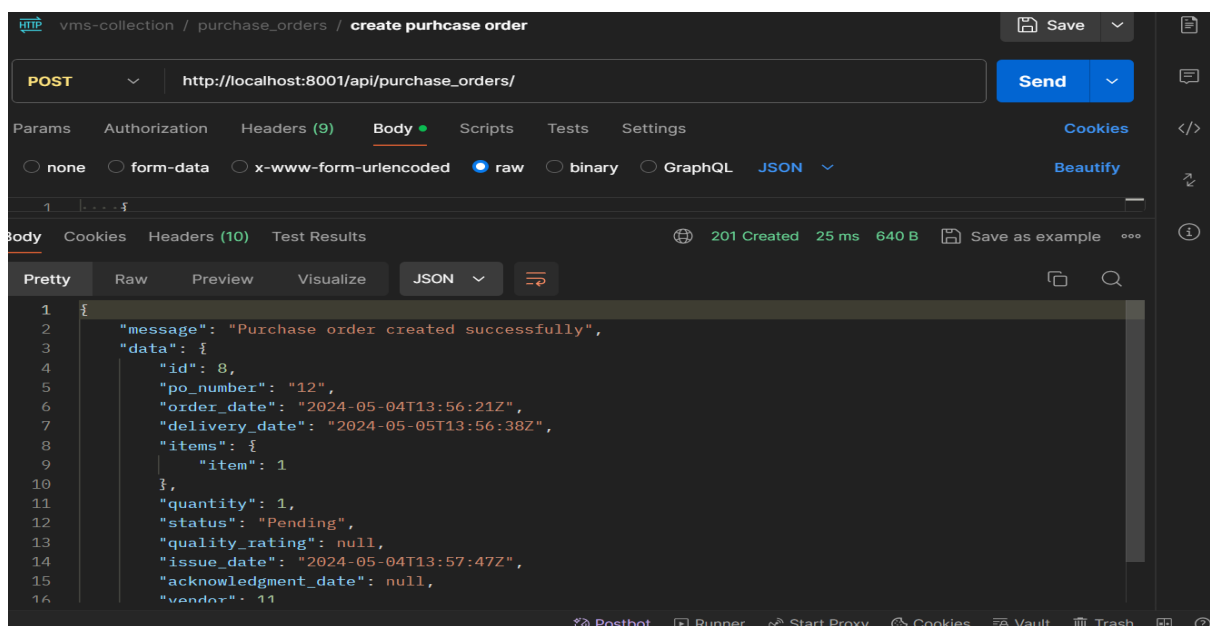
HTTP vms-collection / purchase_orders / create purhcase order

Save

POST http://localhost:8001/api/purchase_orders/

Send

Params Authorization Headers (9) Body Scripts Tests Settings Cookies

none form-data x-www-form-urlencoded raw binary GraphQL JSON Beautify

1 {

Body Cookies Headers (10) Test Results 201 Created 25 ms 640 B Save as example

Pretty Raw Preview Visualize JSON

```
1  {
2      "message": "Purchase order created successfully",
3      "data": {
4          "id": 8,
5          "po_number": "12",
6          "order_date": "2024-05-04T13:56:21Z",
7          "delivery_date": "2024-05-05T13:56:38Z",
8          "items": {
9              "item": 1
10         },
11         "quantity": 1,
12         "status": "Pending",
13         "quality_rating": null,
14         "issue_date": "2024-05-04T13:57:47Z",
15         "acknowledgment_date": null,
16         "vendor": 11
```

Postbot Runner Start Proxy Cookies Vault Trash